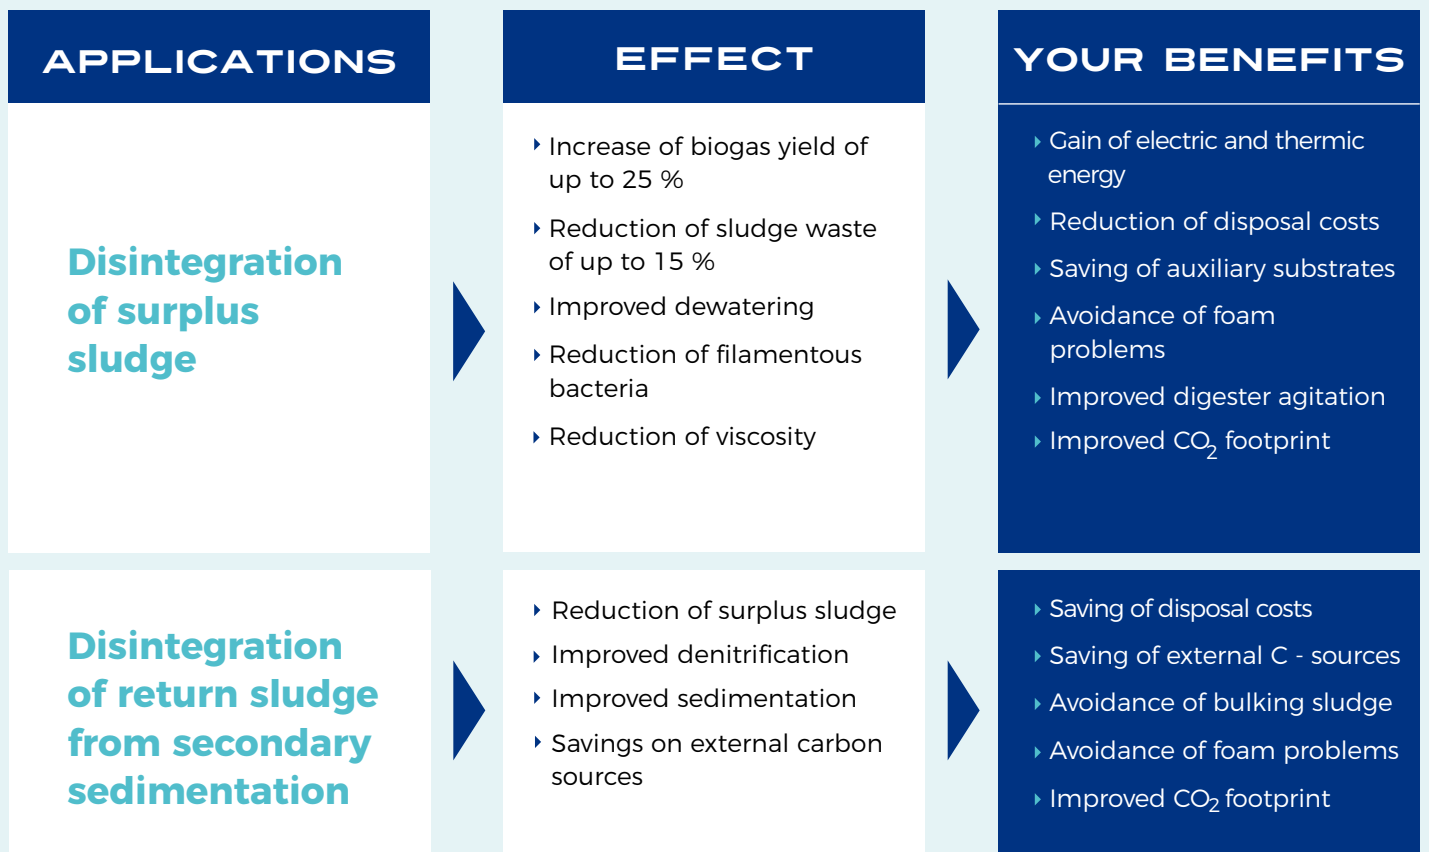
| APPLICATIONS | EFFECT | YOUR BENEFITS |
|---|---|---|
| Disintegration of surplus sludge | Increase of biogas yield of up to 25 % <br> Reduction of sludge waste of up to 15 % <br> Improved dewatering <br> Reduction of filamentous bacteria <br> Reduction of viscosity | Gain of electric and thermic energy <br> Reduction of disposal costs <br> Saving of auxiliary substrates <br> Avoidance of foam problems <br> Improved digester agitation <br> Improved $CO_2$ footprint |
| Disintegration of return sludge from secondary sedimentation | Reduction of surplus sludge <br> Improved denitrification <br> Improved sedimentation <br> Savings on external carbon sources | Saving of disposal costs <br> Saving of external C - sources <br> Avoidance of bulking sludge <br> Avoidance of foam problems <br> Improved $CO_2$ footprint |